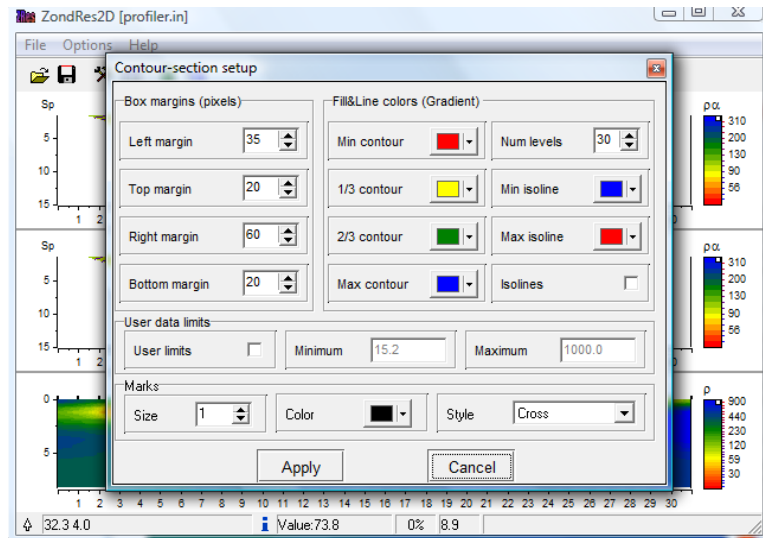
ZondRes2D [profiler.in]

File Options Help

Contour-section setup

Box margins (pixels)

Left margin 35

Top margin 20

Right margin 60

Bottom margin 20

Fill&Line colors (Gradient)

Min contour

1/3 contour

2/3 contour

Max contour

Num levels 30

Min isoline

Max isoline

Isolines

User data limits

User limits

Minimum 15.2

Maximum 1000.0

Marks

Size 1

Color

Style Cross

Apply

Cancel

Sp
5
10
15
1 2

Sp
5
10
15
1 2

0
5
1 2 3 4 5 6 7 8 9 10 11 12 13 14 15 16 17 18 19 20 21 22 23 24 25 26 27 28 29 30

ρα
310
200
130
90
56

ρα
310
200
130
90
56

ρ
900
440
230
120
59
30

32.3 4.0

Value:73.8

0%

8.9